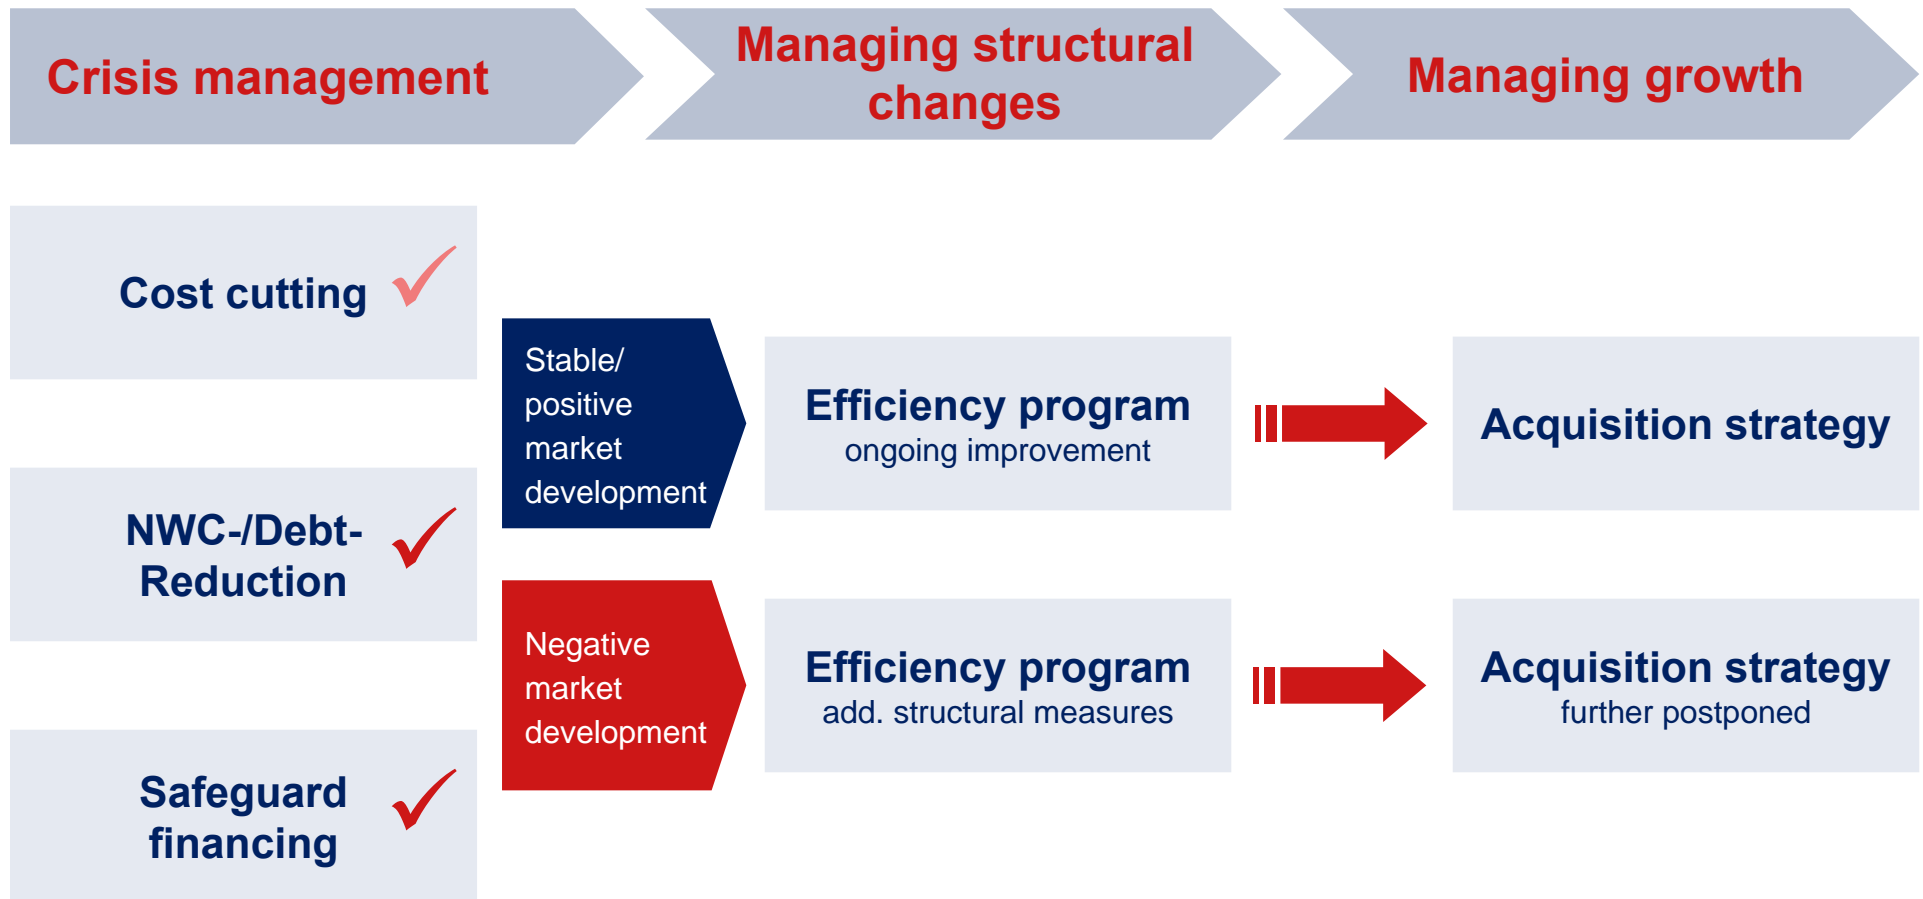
Crisis management

Managing structural changes

Managing growth

Cost cutting ✓

NWC-/Debt-Reduction ✓

Safeguard financing ✓

Stable/ positive market development

Efficiency program
ongoing improvement

Acquisition strategy

Negative market development

Efficiency program
add. structural measures

Acquisition strategy
further postponed